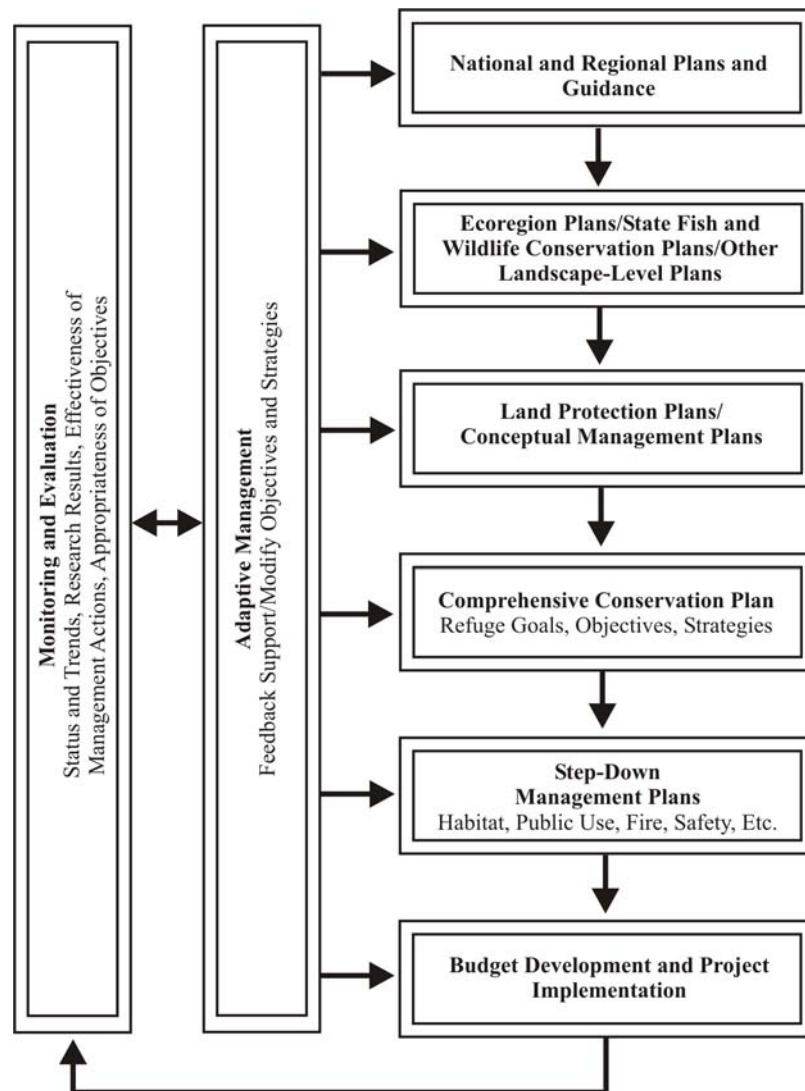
Monitoring and Evaluation
Status and Trends, Research Results, Effectiveness of Management Actions, Appropriateness of Objectives

Adaptive Management
Feedback Support/Modify Objectives and Strategies

National and Regional Plans and Guidance

Ecoregion Plans/State Fish and Wildlife Conservation Plans/Other Landscape-Level Plans

Land Protection Plans/ Conceptual Management Plans

Comprehensive Conservation Plan
Refuge Goals, Objectives, Strategies

Step-Down Management Plans
Habitat, Public Use, Fire, Safety, Etc.

Budget Development and Project Implementation